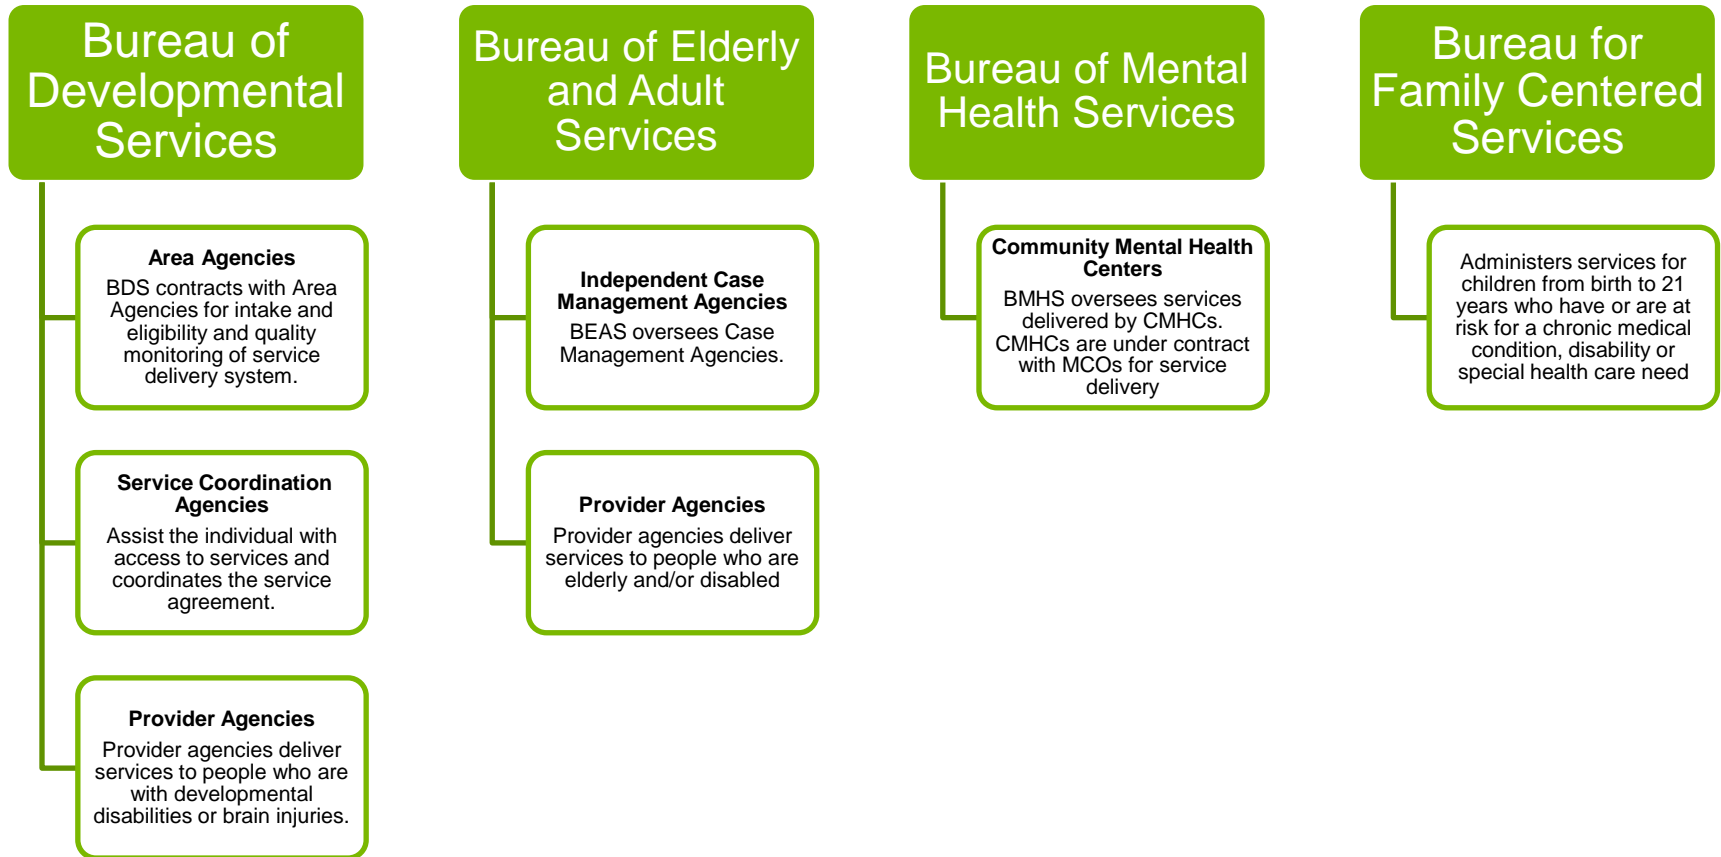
Bureau of Developmental Services

Area Agencies
BDS contracts with Area Agencies for intake and eligibility and quality monitoring of service delivery system.

Service Coordination Agencies
Assist the individual with access to services and coordinates the service agreement.

Provider Agencies
Provider agencies deliver services to people who are with developmental disabilities or brain injuries.

Bureau of Elderly and Adult Services

Independent Case Management Agencies
BEAS oversees Case Management Agencies.

Provider Agencies
Provider agencies deliver services to people who are elderly and/or disabled

Bureau of Mental Health Services

Community Mental Health Centers
BMHS oversees services delivered by CMHCs. CMHCs are under contract with MCOs for service delivery

Bureau for Family Centered Services

Administers services for children from birth to 21 years who have or are at risk for a chronic medical condition, disability or special health care need